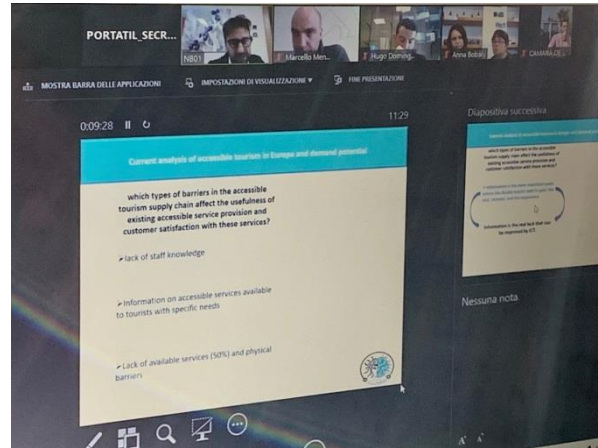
PORTATIL_SECR...

NB01

Marcello Men...

Hugo Doming...

Anna Bobal

CAMARA DE...

MOSTRA BARRA DELLE APPLICAZIONI

IMPOSTAZIONI DI VISUALIZZAZIONE

FINE PRESENTAZIONE

0:09:28

11:29

Current analysis of accessible tourism in Europe and demand potential

which types of barriers in the accessible tourism supply chain affect the usefulness of existing accessible service provision and customer satisfaction with these services?

lack of staff knowledge

Information on accessible services available to tourists with specific needs

Lack of available services (50%) and physical barriers

Diapositiva successiva

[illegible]

which types of barriers in the accessible tourism supply chain affect the usefulness of existing accessible service provision and customer satisfaction with these services?

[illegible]

Information is the real lack that can be improved by ICT.

Nessuna nota